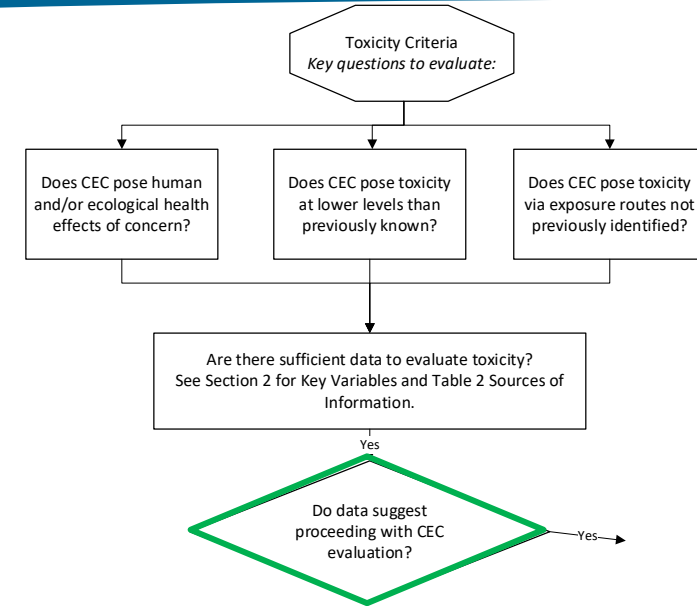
Toxicity Criteria
*Key questions to evaluate:*

Does CEC pose human and/or ecological health effects of concern?

Does CEC pose toxicity at lower levels than previously known?

Does CEC pose toxicity via exposure routes not previously identified?

Are there sufficient data to evaluate toxicity? See Section 2 for Key Variables and Table 2 Sources of Information.

Yes

Do data suggest proceeding with CEC evaluation?

Yes